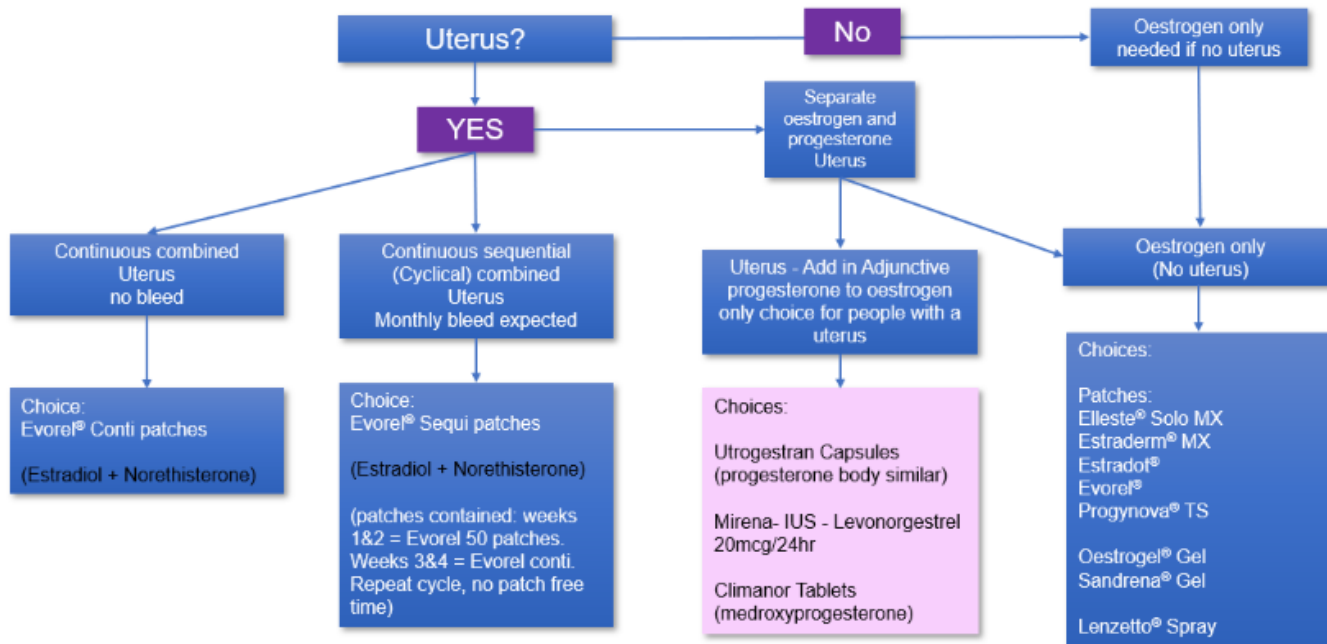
Uterus?

No

Oestrogen only needed if no uterus

YES

Separate oestrogen and progesterone Uterus

Continuous combined Uterus no bleed

Continuous sequential (Cyclical) combined Uterus Monthly bleed expected

Uterus - Add in Adjunctive progesterone to oestrogen only choice for people with a uterus

Oestrogen only (No uterus)

Choice:
Evorel® Conti patches

(Estradiol + Norethisterone)

Choice:
Evorel® Sequi patches

(Estradiol + Norethisterone)

(patches contained: weeks 1&2 = Evorel 50 patches. Weeks 3&4 = Evorel conti. Repeat cycle, no patch free time)

Choices:

Utrogestran Capsules (progesterone body similar)

Mirena- IUS - Levonorgestrel 20mcg/24hr

Climanor Tablets (medroxyprogesterone)

Choices:

Patches:
Elleste® Solo MX
Estraderm® MX
Estradot®
Evorel®
Progynova® TS

Oestrogel® Gel
Sandrena® Gel

Lenzetto® Spray